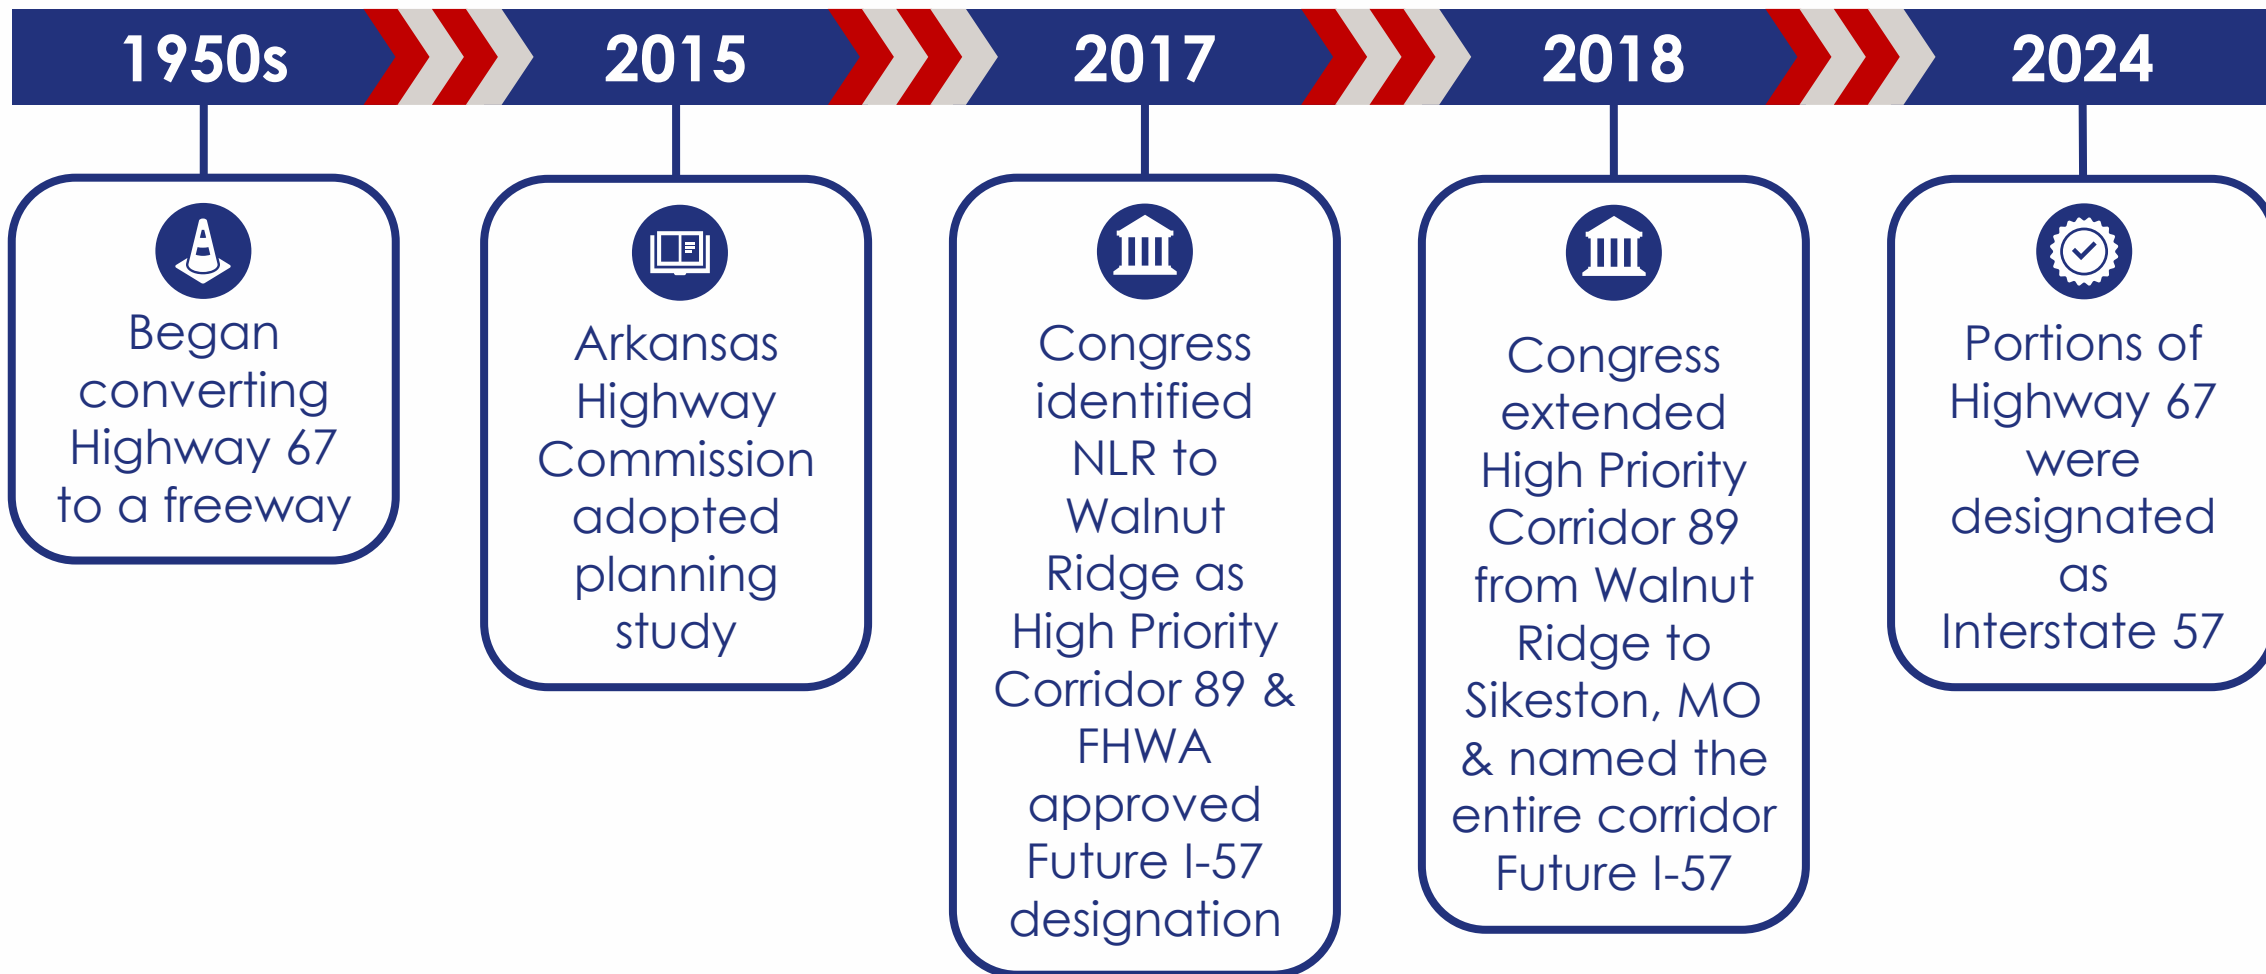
1950s

Began converting Highway 67 to a freeway

2015

Arkansas Highway Commission adopted planning study

2017

Congress identified NLR to Walnut Ridge as High Priority Corridor 89 & FHWA approved Future I-57 designation

2018

Congress extended High Priority Corridor 89 from Walnut Ridge to Sikeston, MO & named the entire corridor Future I-57

2024

Portions of Highway 67 were designated as Interstate 57